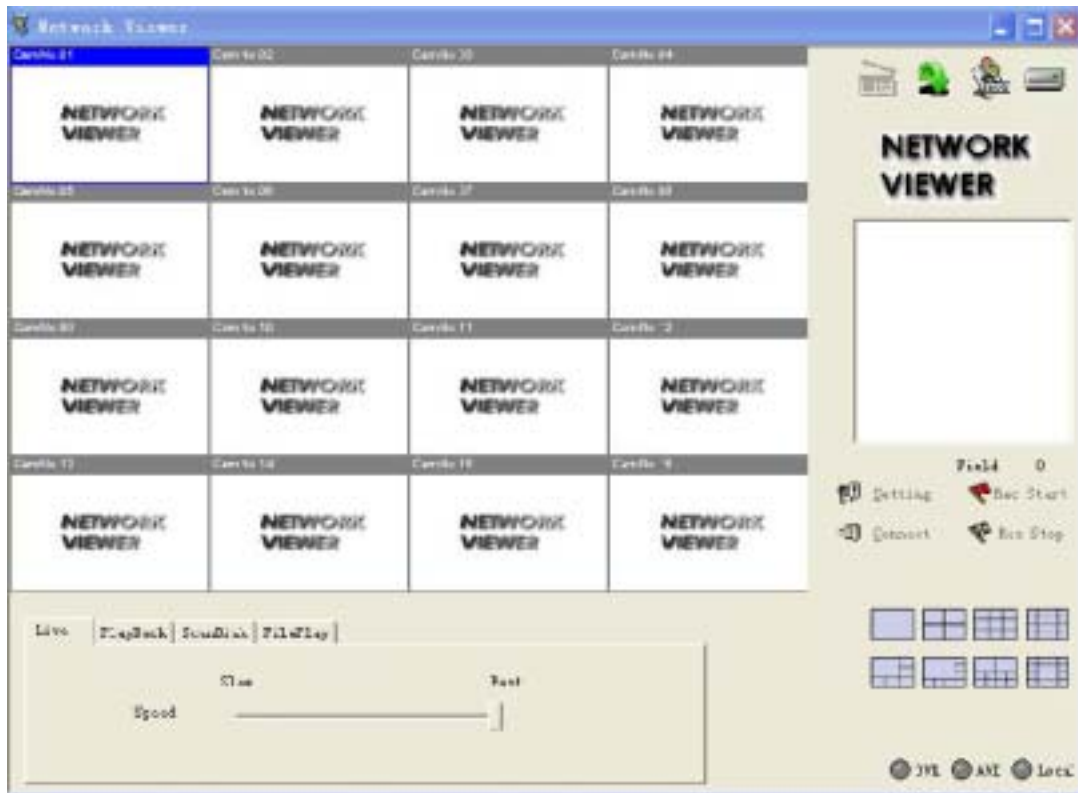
Network Viewer

Camera 01 | Camera 02 | Camera 03 | Camera 04

NETWORK VIEWER | NETWORK VIEWER | NETWORK VIEWER | NETWORK VIEWER

Camera 05 | Camera 06 | Camera 07 | Camera 08

NETWORK VIEWER | NETWORK VIEWER | NETWORK VIEWER | NETWORK VIEWER

Camera 09 | Camera 10 | Camera 11 | Camera 12

NETWORK VIEWER | NETWORK VIEWER | NETWORK VIEWER | NETWORK VIEWER

Camera 13 | Camera 14 | Camera 15 | Camera 16

NETWORK VIEWER | NETWORK VIEWER | NETWORK VIEWER | NETWORK VIEWER

NETWORK VIEWER

Field 0

Setting

Rec Start

Connect

Rec Stop

Live | PlayBack | ScanDisk | FilePlay

Slow

Fast

Speed

DVR AVI Lock